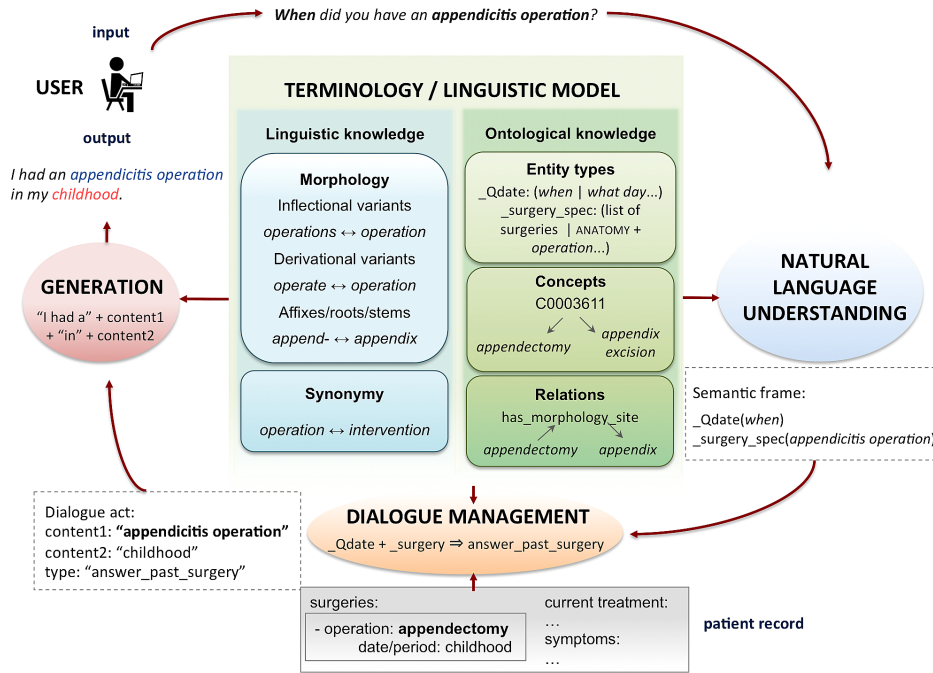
input

USER

output

I had an appendicitis operation in my childhood.

When did you have an appendicitis operation?

TERMINOLOGY / LINGUISTIC MODEL

Linguistic knowledge

Morphology
Inflectional variants
operations ↔ operation
Derivational variants
operate ↔ operation
Affixes/roots/stems
append- ↔ appendix

Synonymy
operation ↔ intervention

Ontological knowledge

Entity types
_Qdate: (when | what day...)
_surgery_spec: (list of surgeries | ANATOMY + operation...)

Concepts
C0003611
appendectomy
appendix excision

Relations
has_morphology_site
appendectomy
appendix

GENERATION
"I had a" + content1 + "in" + content2

NATURAL LANGUAGE UNDERSTANDING

Semantic frame:
_Qdate(when)
_surgery_spec(appendicitis operation)

Dialogue act:
content1: "appendicitis operation"
content2: "childhood"
type: "answer_past_surgery"

DIALOGUE MANAGEMENT
_Qdate + _surgery ⇒ answer_past_surgery

surgeries:
- operation: appendectomy
date/period: childhood

current treatment:
...
symptoms:
...

patient record